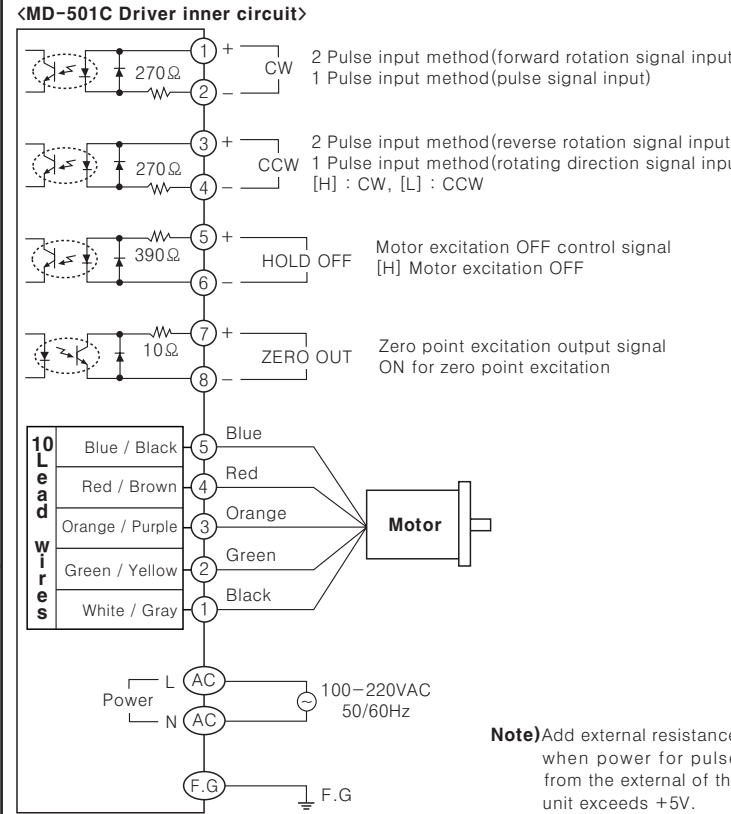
‹MD-501C Driver inner circuit›

270Ω
1 +
2 –
CW
2 Pulse input method(forward rotation signal input
1 Pulse input method(pulse signal input)

270Ω
3 +
4 –
CCW
2 Pulse input method(reverse rotation signal input
1 Pulse input method(rotating direction signal inpu
[H] : CW, [L] : CCW

390Ω
5 +
6 –
HOLD OFF
Motor excitation OFF control signal
[H] Motor excitation OFF

10Ω
7 +
8 –
ZERO OUT
Zero point excitation output signal
ON for zero point excitation

10 Lead wires

| | |
|---|---|
| Blue / Black | 5 |
| Red / Brown | 4 |
| Orange / Purple | 3 |
| Green / Yellow | 2 |
| White / Gray | 1 |

Blue
Red
Orange
Green
Black

Motor

Power
L AC
N AC
100–220VAC
50/60Hz

F.G
F.G

Note)Add external resistance when power for pulse from the external of th unit exceeds +5V.